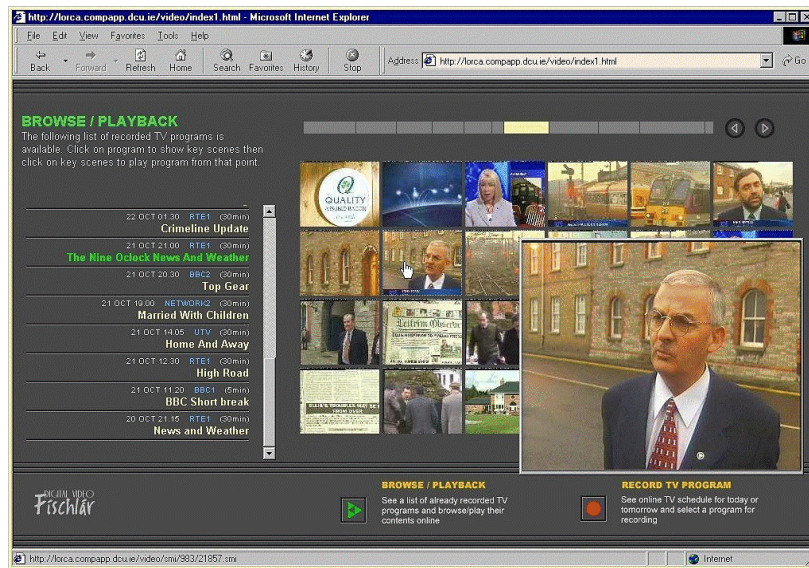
http://lorca.compapp.dcu.ie/video/index1.html - Microsoft Internet Explorer

File Edit View Favorites Tools Help

Back Forward Refresh Home Search Favorites History Stop

Address http://lorca.compapp.dcu.ie/video/index1.html Go

BROWSE / PLAYBACK
The following list of recorded TV programs is available. Click on program to show key scenes then click on key scenes to play program from that point.

22 OCT 01:30 RTE1 (30min)
Crimeline Update

21 OCT 21:00 RTE1 (30min)
The Nine Oclock News And Weather

21 OCT 20:30 BBC2 (30min)
Top Gear

21 OCT 19:00 NETWORK2 (30min)
Married With Children

21 OCT 14:05 UTV (30min)
Home And Away

21 OCT 12:30 RTE1 (30min)
High Road

21 OCT 11:20 BBC1 (5min)
BBC Short break

20 OCT 21:15 RTE1 (30min)
News and Weather

QUALITY

DIGITAL VIDEO
Físchlár

BROWSE / PLAYBACK
See a list of already recorded TV programs and browse/play their contents online

RECORD TV PROGRAM
See online TV schedule for today or tomorrow and select a program for recording

http://lorca.compapp.dcu.ie/video/smi/983/21857.smi

Internet